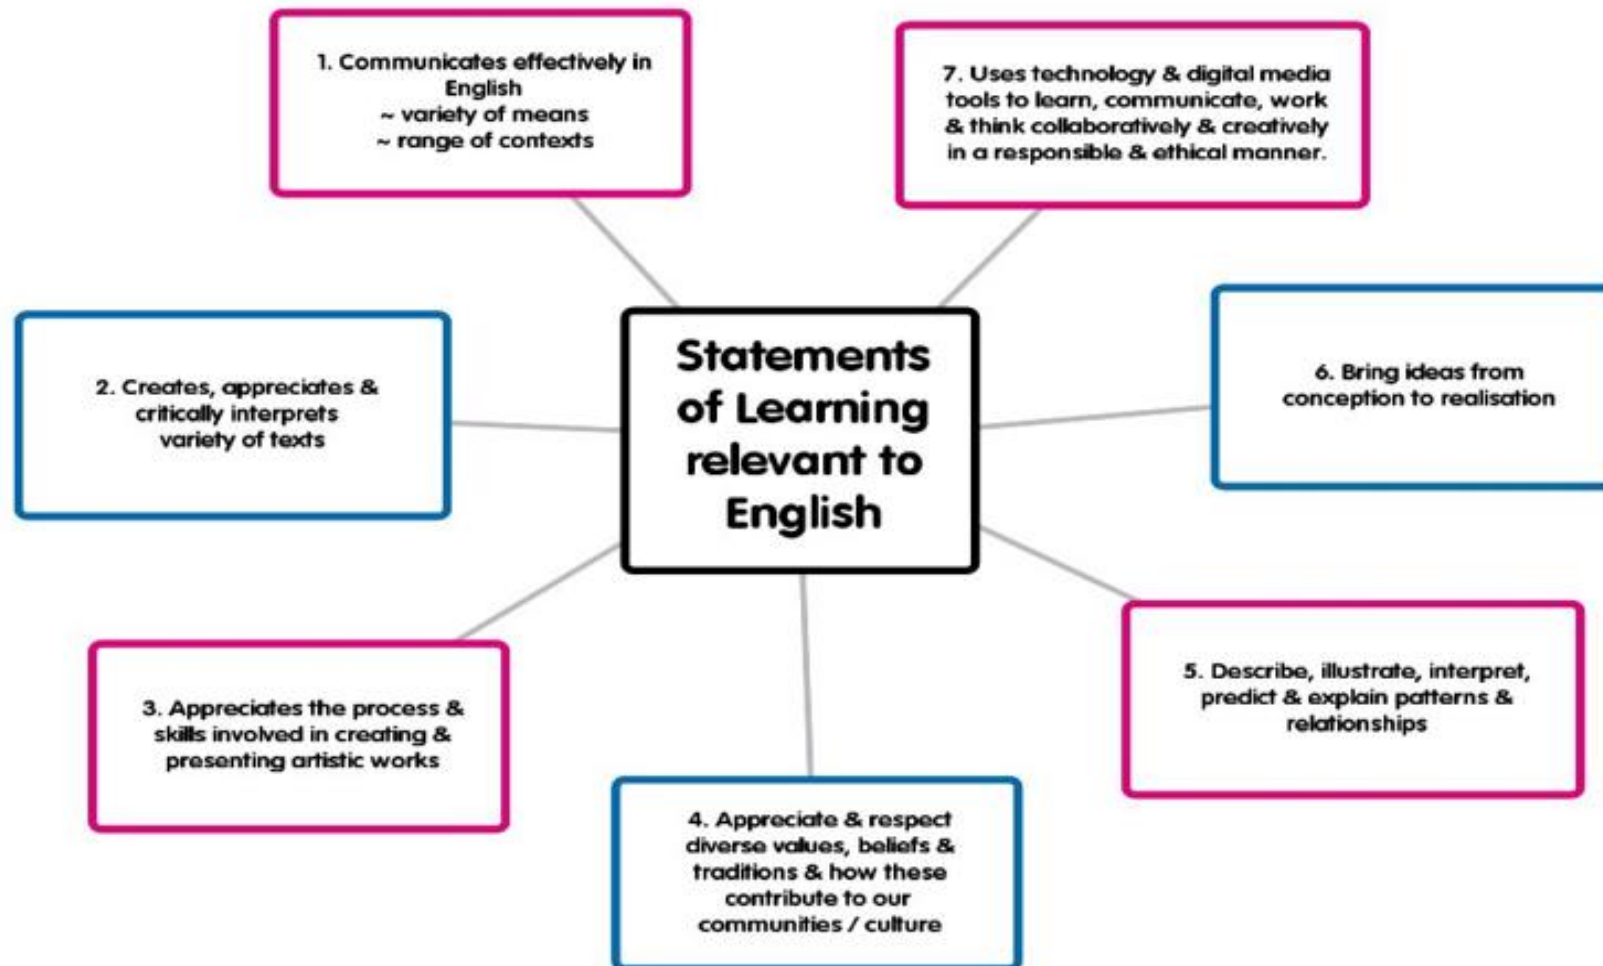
Statements of Learning relevant to English

1. Communicates effectively in English
~ variety of means
~ range of contexts

2. Creates, appreciates & critically interprets variety of texts

3. Appreciates the process & skills involved in creating & presenting artistic works

4. Appreciate & respect diverse values, beliefs & traditions & how these contribute to our communities / culture

5. Describe, illustrate, interpret, predict & explain patterns & relationships

6. Bring ideas from conception to realisation

7. Uses technology & digital media tools to learn, communicate, work & think collaboratively & creatively in a responsible & ethical manner.